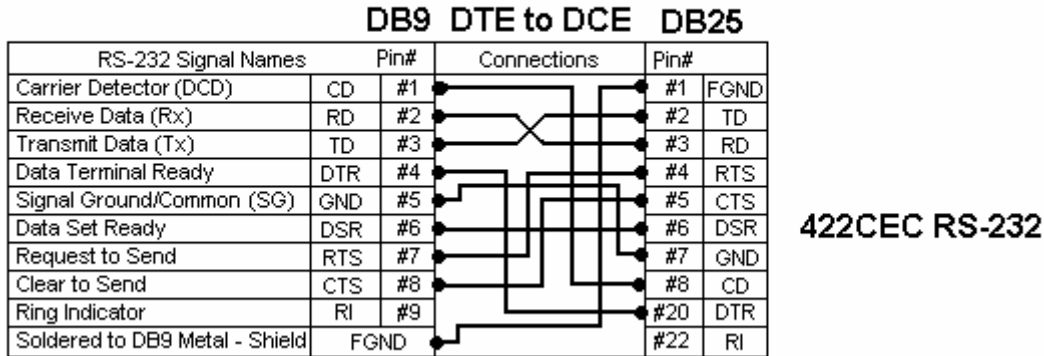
DB9 DTE to DCE DB25

| RS-232 Signal Names | | Pin# | Connections | Pin# | |
|---|---|---|---|---|---|
| Carrier Detector (DCD) | CD | #1 | | #1 | FGND |
| Receive Data (Rx) | RD | #2 | | #2 | TD |
| Transmit Data (Tx) | TD | #3 | | #3 | RD |
| Data Terminal Ready | DTR | #4 | | #4 | RTS |
| Signal Ground/Common (SG) | GND | #5 | | #5 | CTS |
| Data Set Ready | DSR | #6 | | #6 | DSR |
| Request to Send | RTS | #7 | | #7 | GND |
| Clear to Send | CTS | #8 | | #8 | CD |
| Ring Indicator | RI | #9 | | #20 | DTR |
| Soldered to DB9 Metal - Shield | FGND | | | #22 | RI |

422CEC RS-232